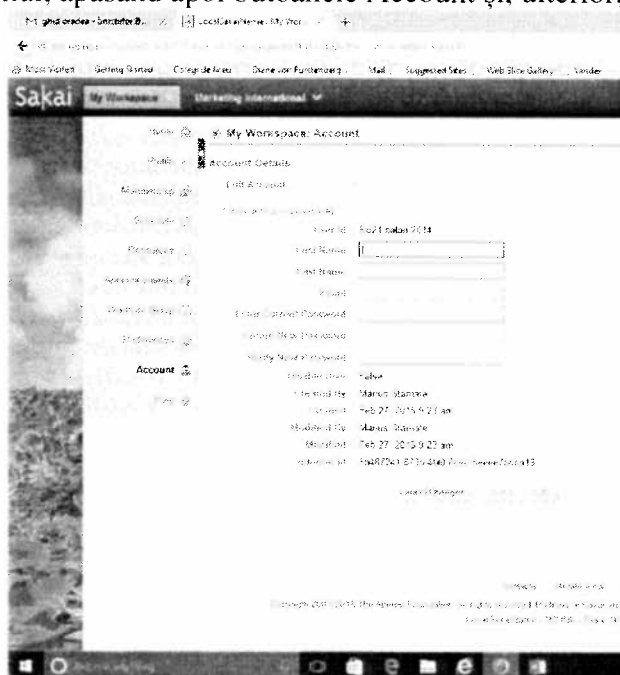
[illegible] apăsată apoi butoanele Account și, ulterior,

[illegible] | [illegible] | +

Most Visited | Getting Started | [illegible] | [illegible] | Mail | Suggested Sites | Web Slice Gallery | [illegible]

Sakai | My Workspace | Marketing international

Home
Profile
Membership
Schedule
Resources
Account
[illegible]

My Workspace: Account

Account Details

Edit Account

User Id: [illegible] 2014
First Name
Last Name
Email
Enter Current Password
Create New Password
Verify New Password
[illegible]: false
Created By: Marius Stanaste
Created: Feb 27, 2015 9:27 am
Modified By: Marius Stanaste
Modified: Feb 27, 2015 9:23 am
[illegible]: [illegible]

Update Details

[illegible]